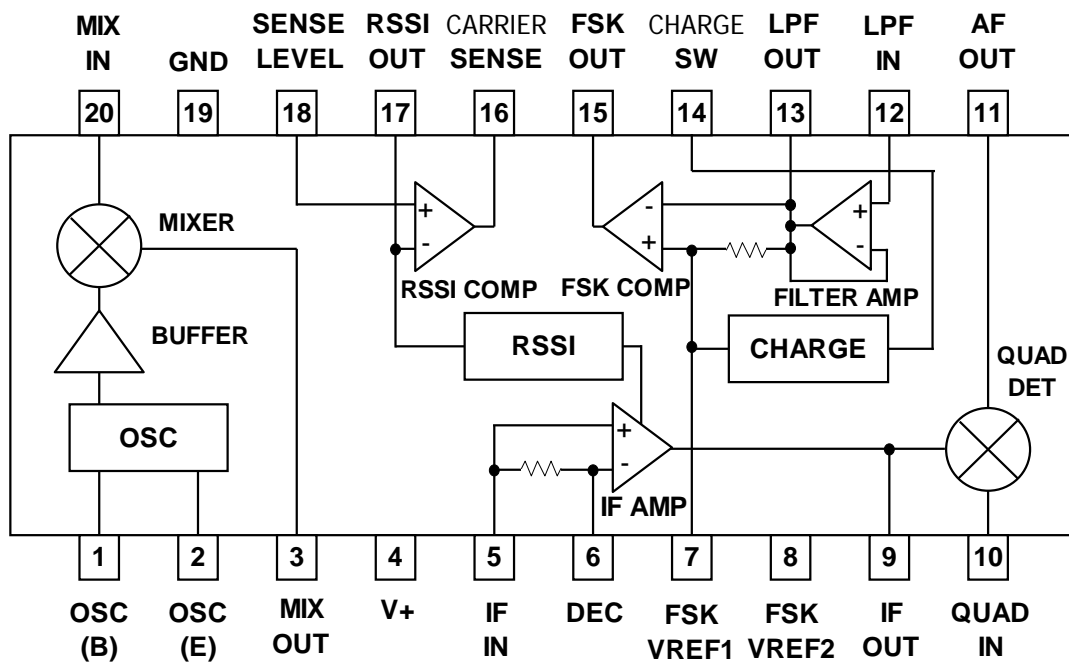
MIX IN
GND
SENSE LEVEL
RSSI OUT
CARRIER SENSE
FSK OUT
CHARGE SW
LPF OUT
LPF IN
AF OUT

20
19
18
17
16
15
14
13
12
11

MIXER
+
-
-
+
+
-
BUFFER
RSSI COMP
FSK COMP
FILTER AMP
RSSI
CHARGE
QUAD DET
OSC
+
-
IF AMP

1
2
3
4
5
6
7
8
9
10

OSC (B)
OSC (E)
MIX OUT
V+
IF IN
DEC
FSK VREF1
FSK VREF2
IF OUT
QUAD IN